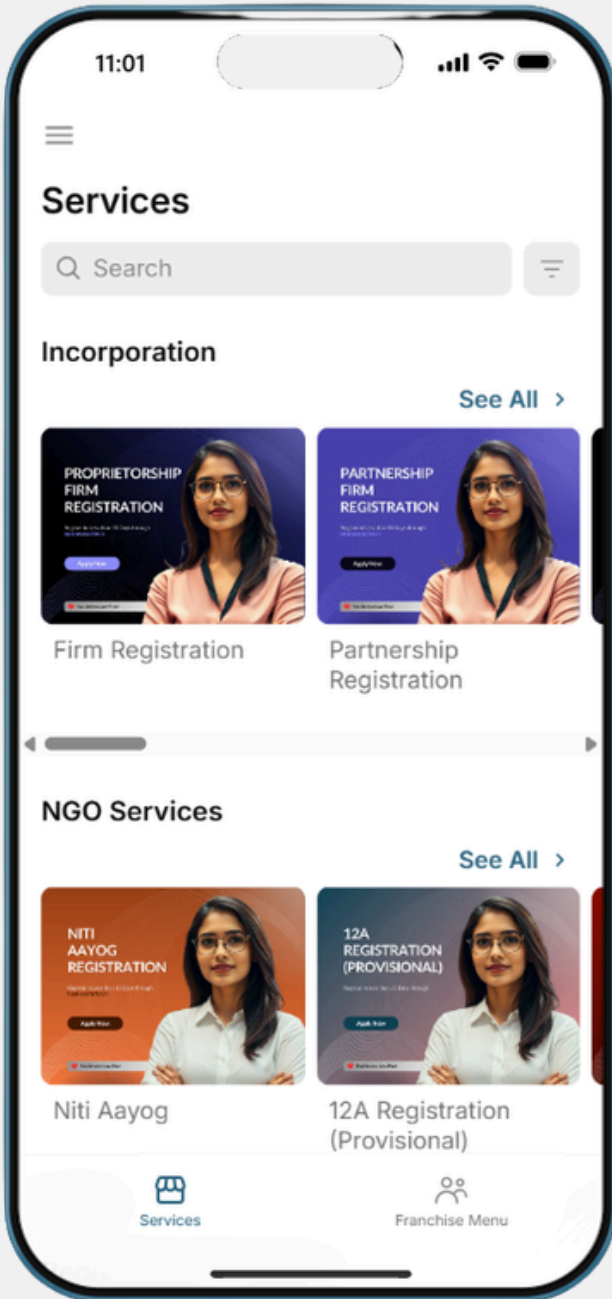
11:01

Services

Search

Incorporation

See All >

PROPRIETORSHIP FIRM REGISTRATION

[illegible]

Apply Now

PARTNERSHIP FIRM REGISTRATION

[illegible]

Apply Now

Firm Registration

Partnership Registration

NGO Services

See All >

NITI AAYOG REGISTRATION

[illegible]

Apply Now

12A REGISTRATION (PROVISIONAL)

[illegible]

Apply Now

Niti Aayog

12A Registration (Provisional)

Services

Franchise Menu